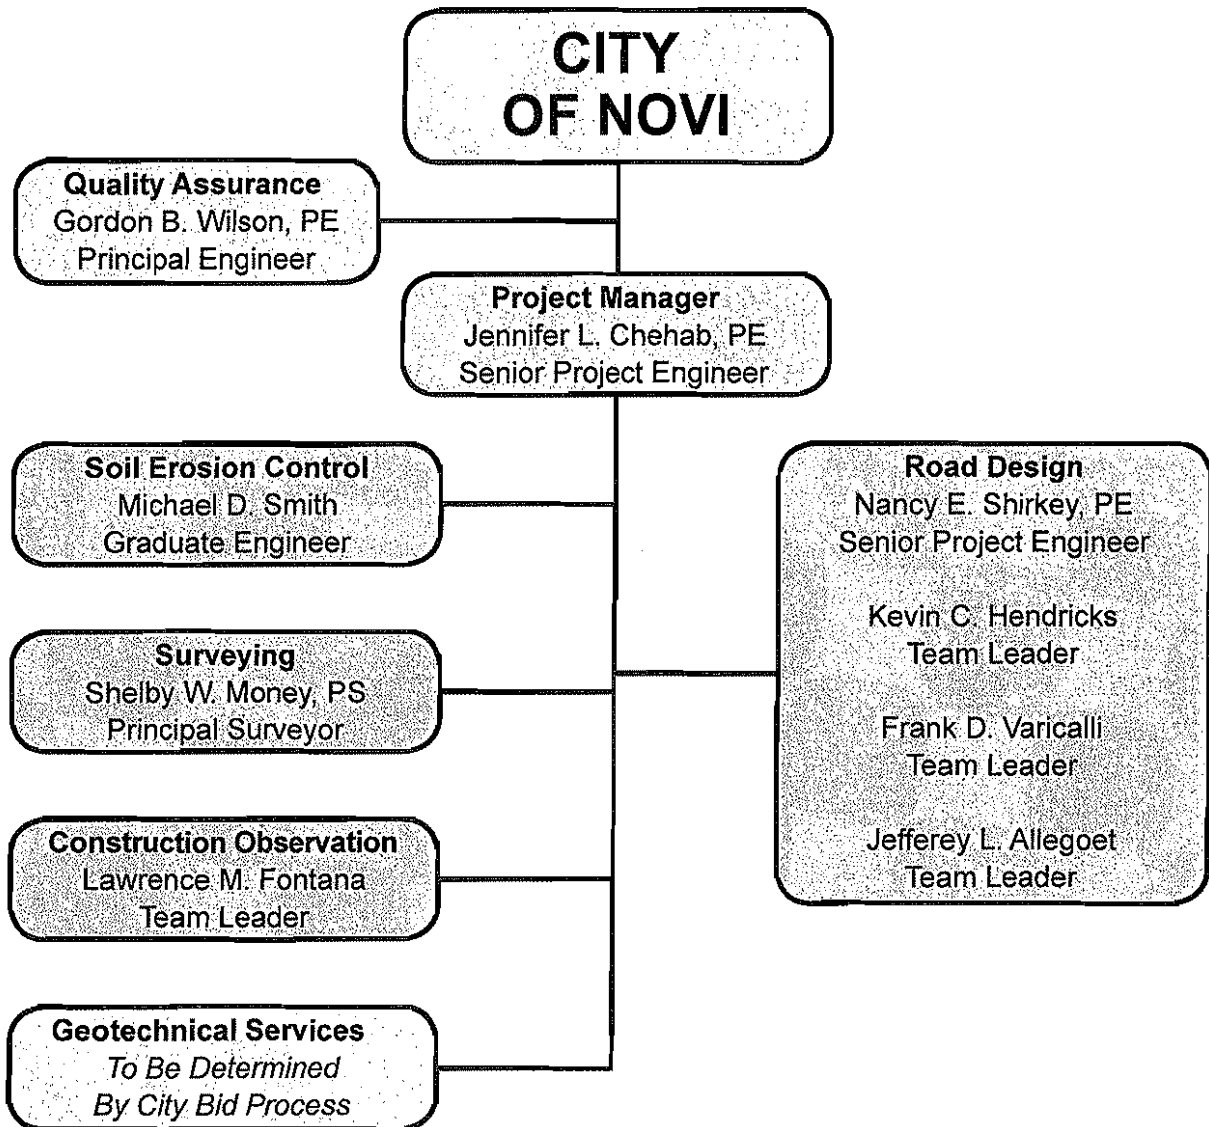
CITY OF NOVI

Quality Assurance
Gordon B. Wilson, PE
Principal Engineer

Project Manager
Jennifer L. Chehab, PE
Senior Project Engineer

Soil Erosion Control
Michael D. Smith
Graduate Engineer

Surveying
Shelby W. Money, PS
Principal Surveyor

Construction Observation
Lawrence M. Fontana
Team Leader

Geotechnical Services
*To Be Determined By City Bid Process*

Road Design
Nancy E. Shirkey, PE
Senior Project Engineer

Kevin C. Hendricks
Team Leader

Frank D. Varicalli
Team Leader

Jefferey L. Allegoet
Team Leader